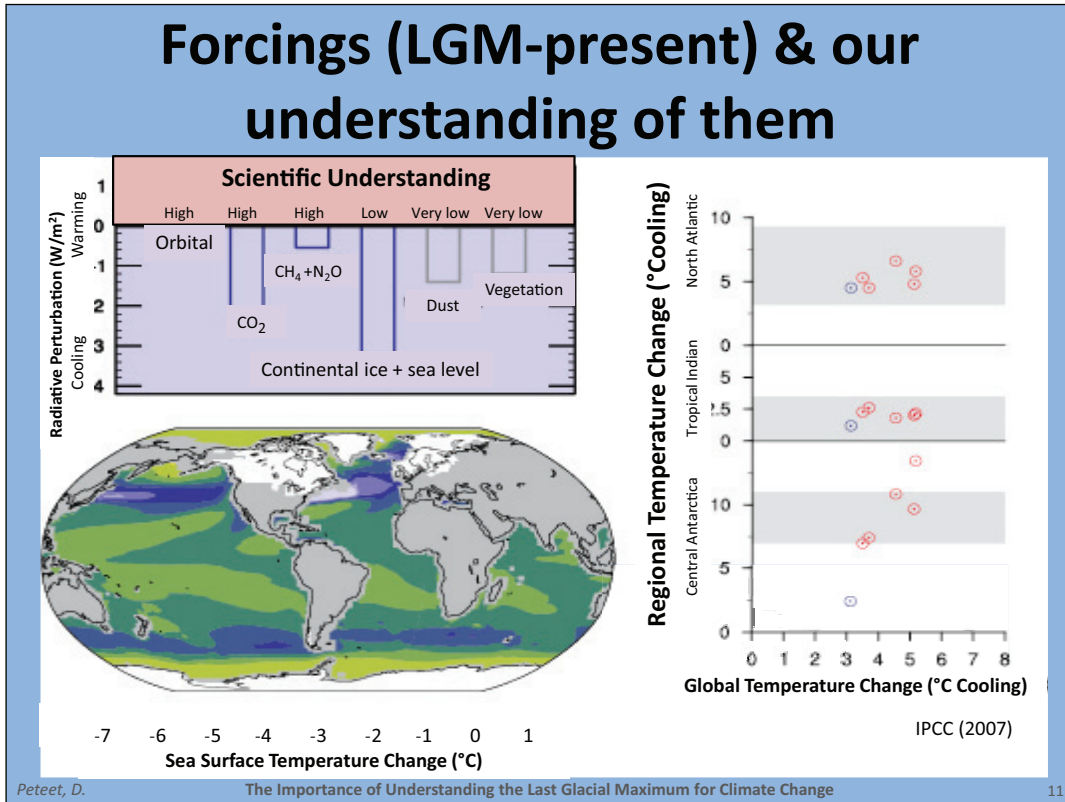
Forcings (LGM-present) & our understanding of them

Scientific Understanding

High High High Low Very low Very low

Radiative Perturbation (W/m²)

Warming Cooling

1
0
1
2
3
4

Orbital

$CH_4 + N_2O$

$CO_2$

Dust

Vegetation

Continental ice + sea level

Regional Temperature Change (°Cooling)

North Atlantic

Tropical Indian

Central Antarctica

10
5
0
5
2.5
0
10
5
0

0 1 2 3 4 5 6 7 8

Global Temperature Change (°C Cooling)

IPCC (2007)

-7 -6 -5 -4 -3 -2 -1 0 1

Sea Surface Temperature Change (°C)

Peteet, D.

The Importance of Understanding the Last Glacial Maximum for Climate Change

11